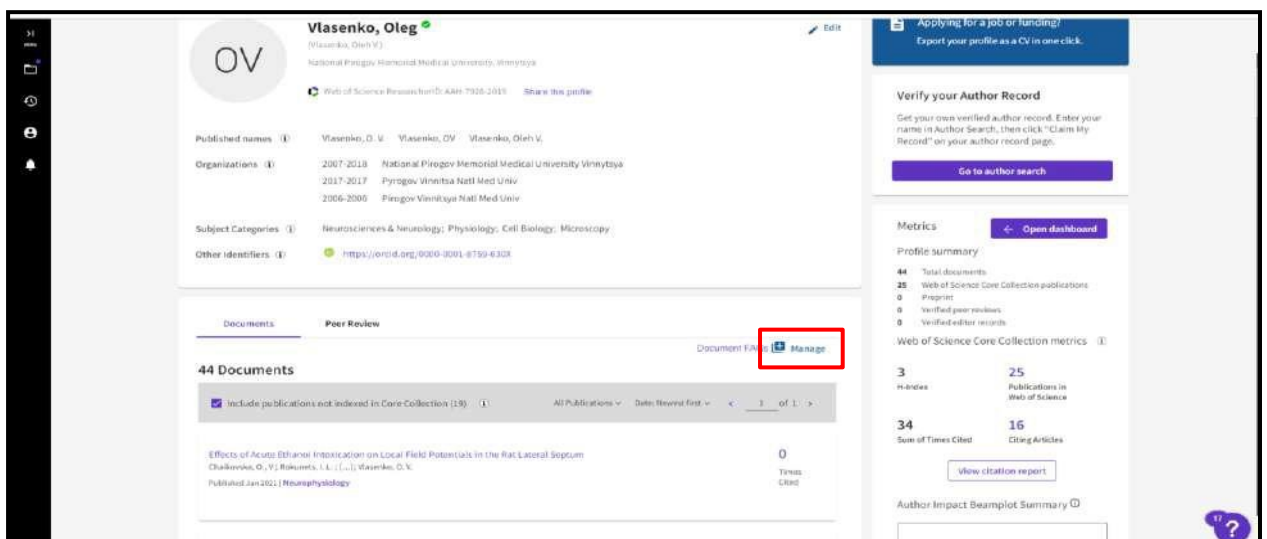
Vlasenko, Oleg

(Vlasenko, Oleh V.)

National Pirogov Memorial Medical University, Vinnytsya

Web of Science ResearcherID: AAH-7928-2019 Share this profile

Edit

Published names Vlasenko, O. V. Vlasenko, OV Vlasenko, Oleh V.

Organizations 2007-2018 National Pirogov Memorial Medical University Vinnytsya

2017-2017 Pyrogov Vinnitsa Natl Med Univ

2006-2006 Pirogov Vinnitsya Natl Med Univ

Subject Categories Neurosciences & Neurology; Physiology; Cell Biology; Microscopy

Other Identifiers https://orcid.org/0000-0001-8759-630X

Documents Peer Review

Document FAQs Manage

44 Documents

Include publications not indexed in Core Collection (19) All Publications Date: Newest first 1 of 1

Effects of Acute Ethanol Intoxication on Local Field Potentials in the Rat Lateral Septum

Chaikovska, O.; V.; Rokunets, I. L.; (...); Vlasenko, O. V.

Published Jan 2021 | Neurophysiology

0 Times Cited

Applying for a job or funding?

Export your profile as a CV in one click.

Verify your Author Record

Get your own verified author record. Enter your name in Author Search, then click "Claim My Record" on your author record page.

Go to author search

Metrics Open dashboard

Profile summary

44 Total documents

25 Web of Science Core Collection publications

0 Preprint

0 Verified peer reviews

0 Verified editor records

Web of Science Core Collection metrics

3 H-Index

25 Publications in Web of Science

34 Sum of Times Cited

16 Citing Articles

View citation report

Author Impact Beamplot Summary

17 ?